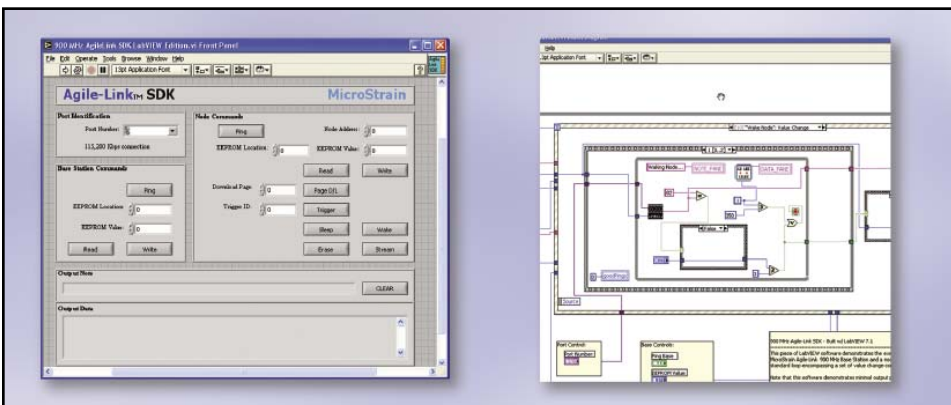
900 MHz Agile-Link SDK LabVIEW Edition.vi Front Panel

File Edit Operate Tools Browse Window Help

13pt Application Font

Agile-Link™ SDK

MicroStrain

Port Identification

Port Number: 5

115,200 Kbps connection

Base Station Commands

Ping

EEPROM Location: 0

EEPROM Value: 0

Read

Write

Node Commands

Ping

Node Address: 0

EEPROM Location: 0

EEPROM Value: 0

Read

Write

Download Page: 0

Page D/L

Trigger ID: 0

Trigger

Sleep

Wake

Erase

Stream

Output Note

CLEAR

Output Data

Help

13pt Application Font

"Wake Node": Value Change

Waking Node...

NOT_FIRE

DATA_FIRE

Source

Port Controls

Port Number

Base Controls

Ping Base

EEPROM Value

900 MHz Agile-Link SDK - Built w/ LabVIEW 7.1

This piece of LabVIEW software demonstrates the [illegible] MicroStrain Agile-Link 900 MHz Base Station and a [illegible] standard loop encompassing a set of value change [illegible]

Note that this software demonstrates minimal output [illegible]